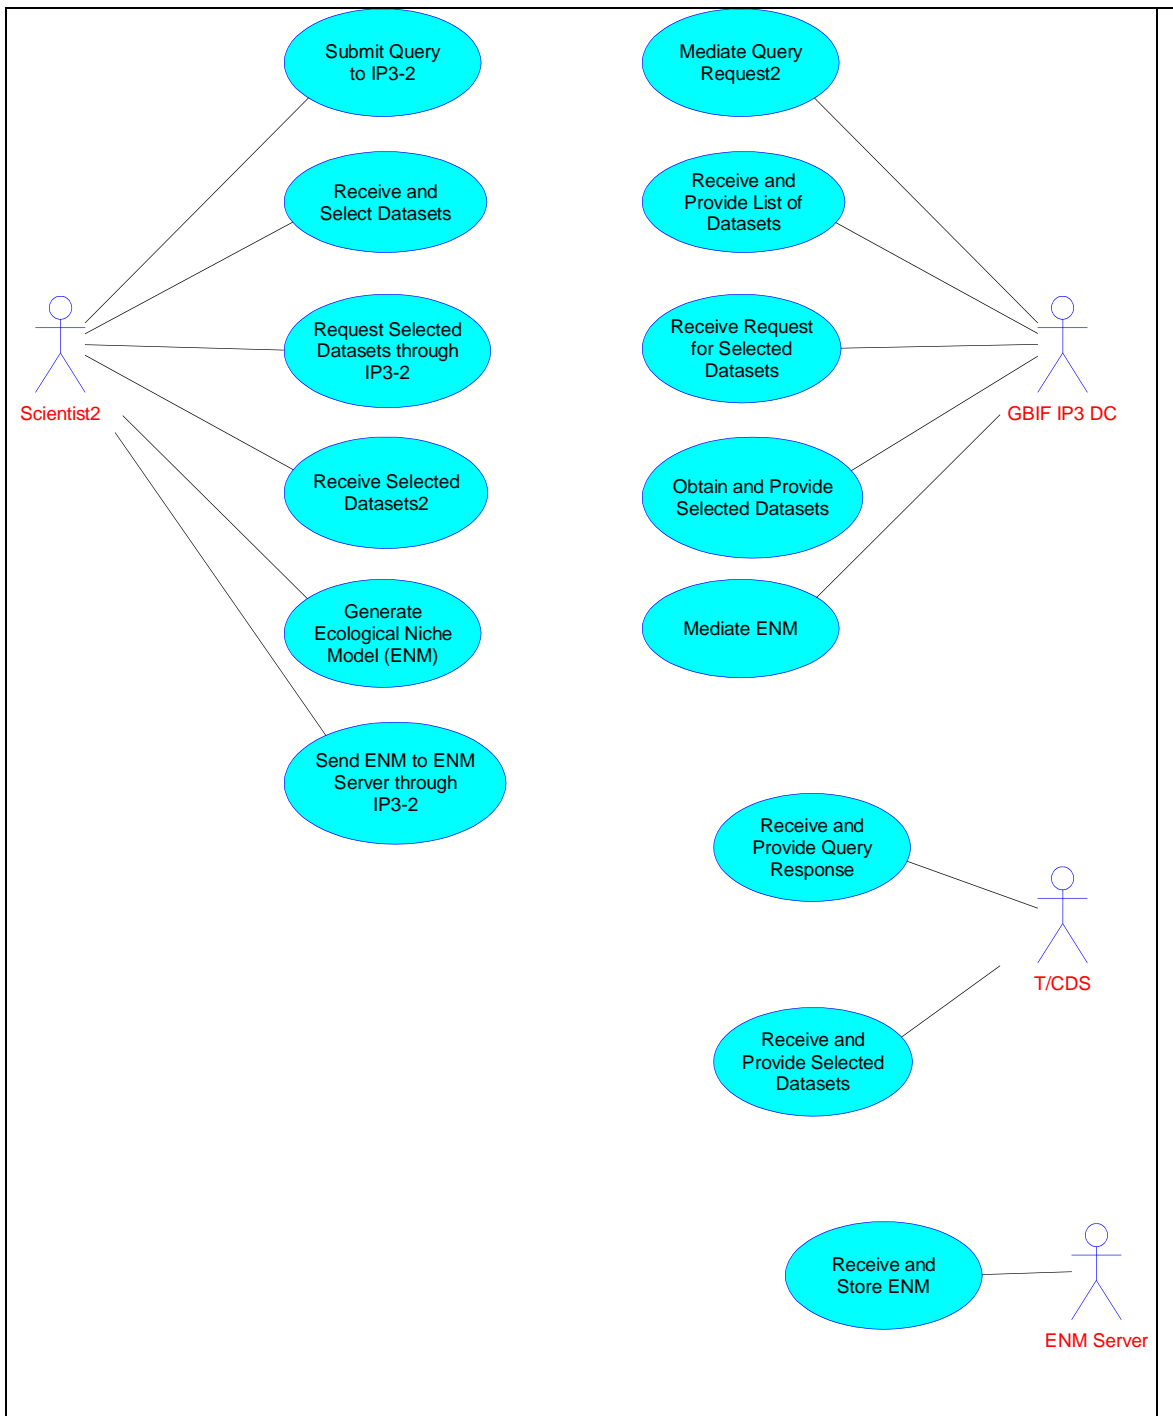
Submit Query to IP3-2

Receive and Select Datasets

Request Selected Datasets through IP3-2

Receive Selected Datasets2

Generate Ecological Niche Model (ENM)

Send ENM to ENM Server through IP3-2

Scientist2

Mediate Query Request2

Receive and Provide List of Datasets

Receive Request for Selected Datasets

Obtain and Provide Selected Datasets

Mediate ENM

GBIF IP3 DC

Receive and Provide Query Response

Receive and Provide Selected Datasets

T/CDS

Receive and Store ENM

ENM Server